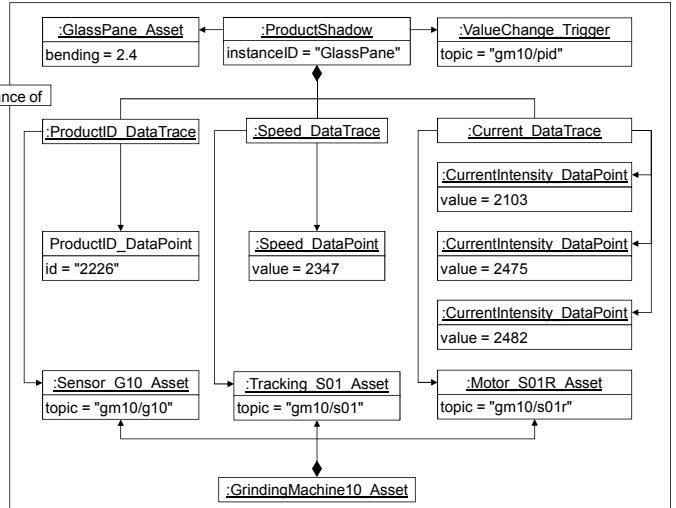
:GlassPane_Asset
bending = 2.4

:ProductShadow
instanceID = "GlassPane"

:ValueChange_Trigger
topic = "gm10/pid"

nce of

:ProductID_DataTrace

:Speed_DataTrace

:Current_DataTrace

:CurrentIntensity_DataPoint
value = 2103

ProductID_DataPoint
id = "2226"

:Speed_DataPoint
value = 2347

:CurrentIntensity_DataPoint
value = 2475

:CurrentIntensity_DataPoint
value = 2482

:Sensor_G10_Asset
topic = "gm10/g10"

:Tracking_S01_Asset
topic = "gm10/s01"

:Motor_S01R_Asset
topic = "gm10/s01r"

:GrindingMachine10_Asset